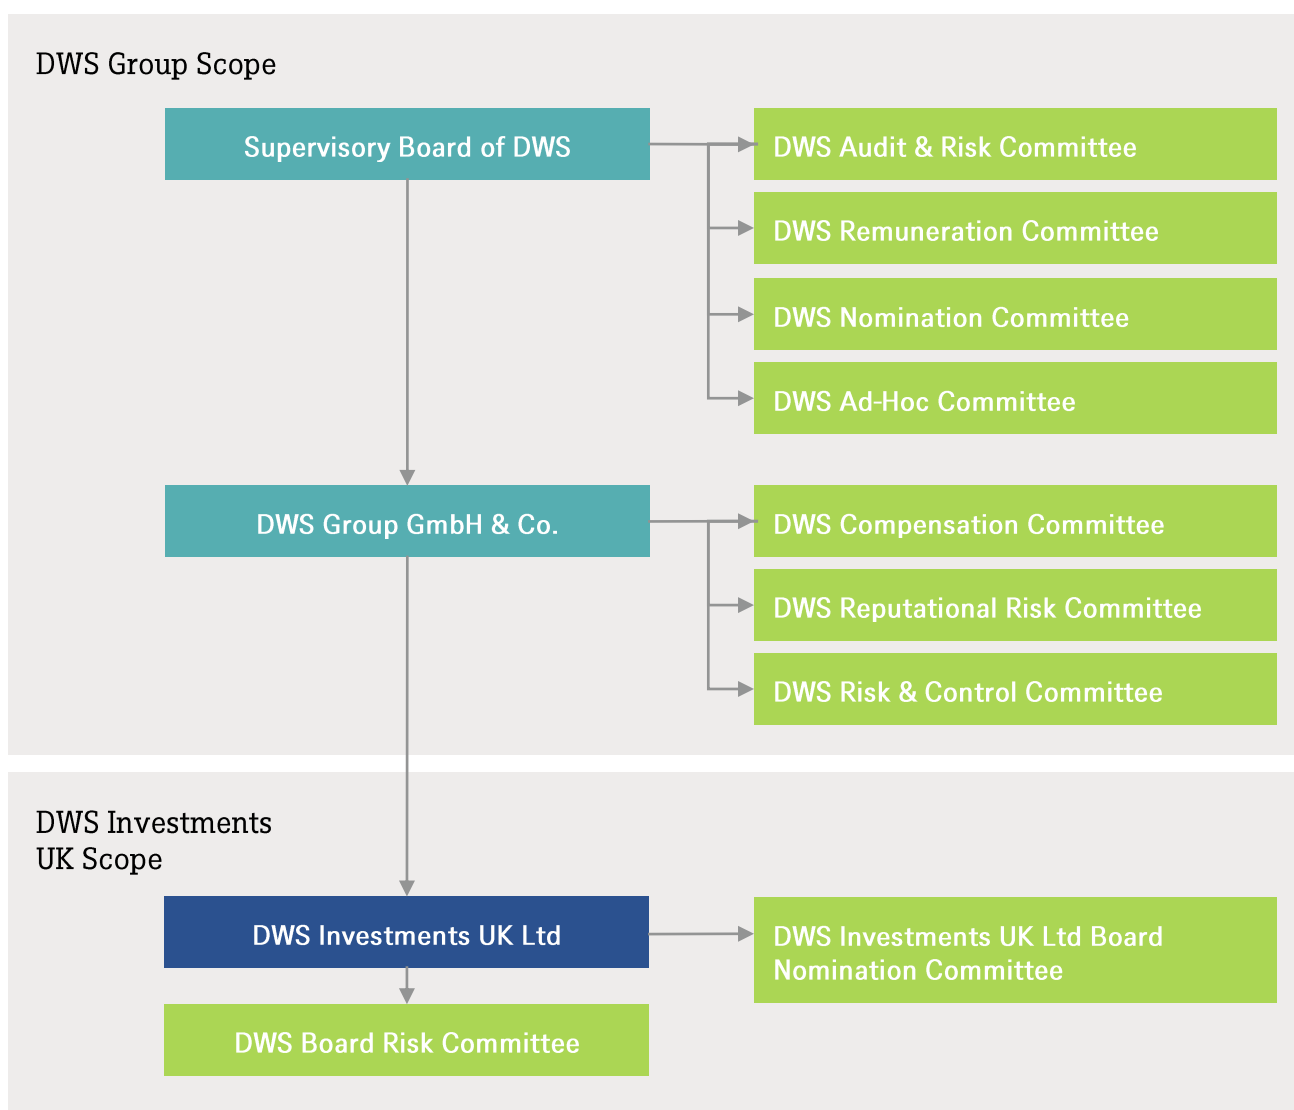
DWS Group Scope

Supervisory Board of DWS

DWS Audit & Risk Committee

DWS Remuneration Committee

DWS Nomination Committee

DWS Ad-Hoc Committee

DWS Group GmbH & Co.

DWS Compensation Committee

DWS Reputational Risk Committee

DWS Risk & Control Committee

DWS Investments UK Scope

DWS Investments UK Ltd

DWS Investments UK Ltd Board Nomination Committee

DWS Board Risk Committee